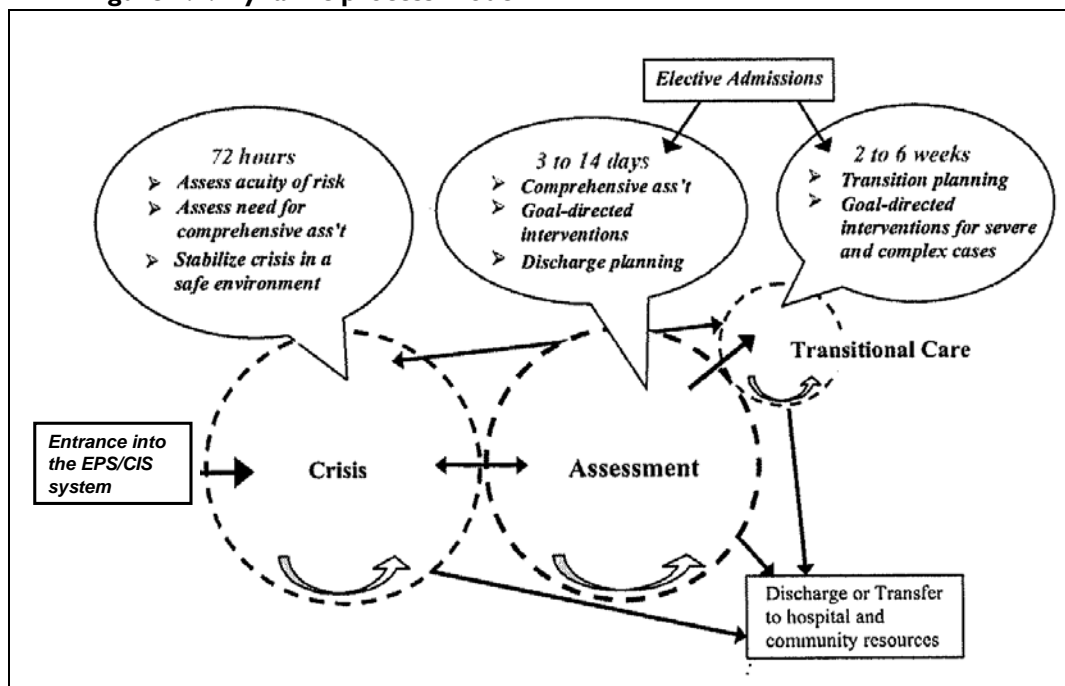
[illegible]

Elective Admissions

72 hours
➤ Assess acuity of risk
➤ Assess need for comprehensive ass't
➤ Stabilize crisis in a safe environment

3 to 14 days
➤ Comprehensive ass't
➤ Goal-directed interventions
➤ Discharge planning

2 to 6 weeks
➤ Transition planning
➤ Goal-directed interventions for severe and complex cases

Transitional Care

Entrance into the EPS/CIS system

Crisis

Assessment

Discharge or Transfer to hospital and community resources